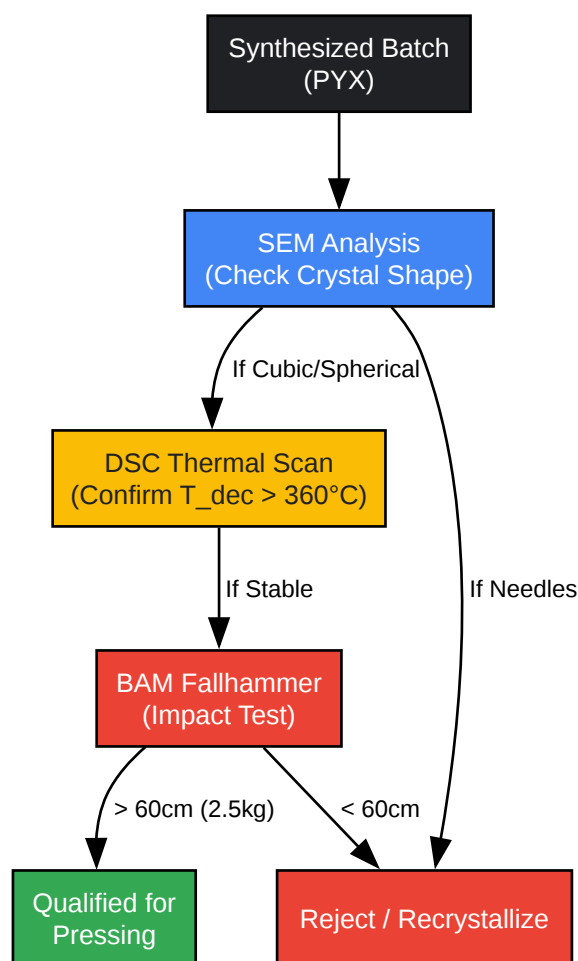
Synthesized Batch
(PYX)

SEM Analysis
(Check Crystal Shape)

If Cubic/Spherical

If Needles

DSC Thermal Scan
(Confirm T_dec > 360°C)

If Stable

BAM Fallhammer
(Impact Test)

> 60cm (2.5kg)

< 60cm

Qualified for Pressing

Reject / Recrystallize